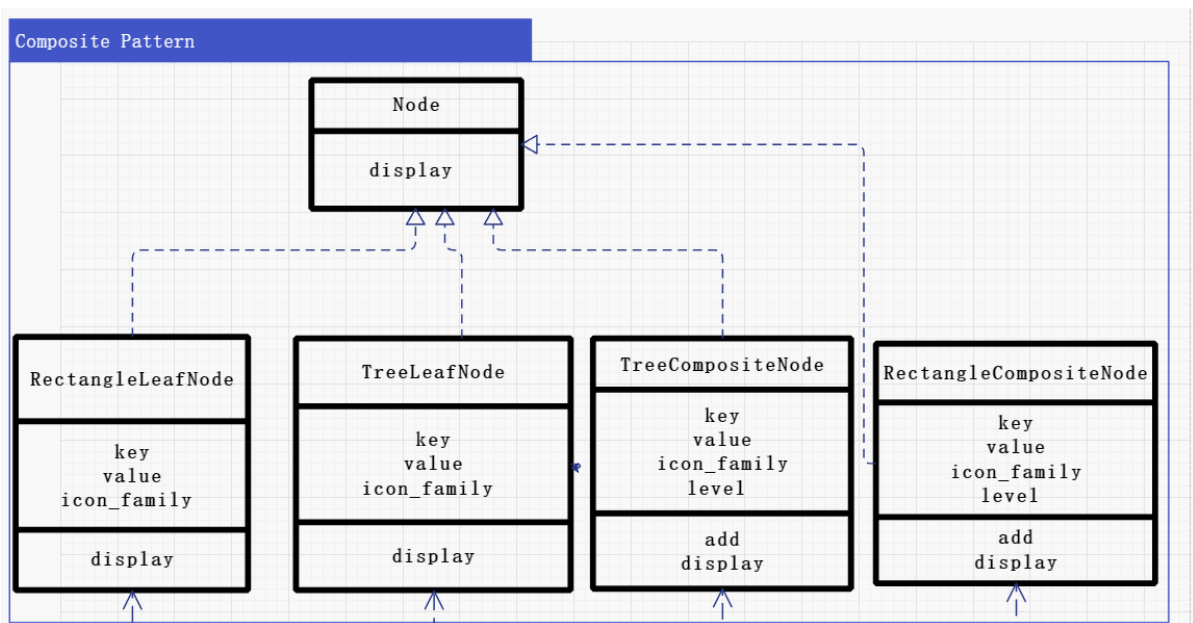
Composite Pattern

Node

display

RectangleLeafNode

key
value
icon_family

display

TreeLeafNode

key
value
icon_family

display

TreeCompositeNode

key
value
icon_family
level

add
display

RectangleCompositeNode

key
value
icon_family
level

add
display